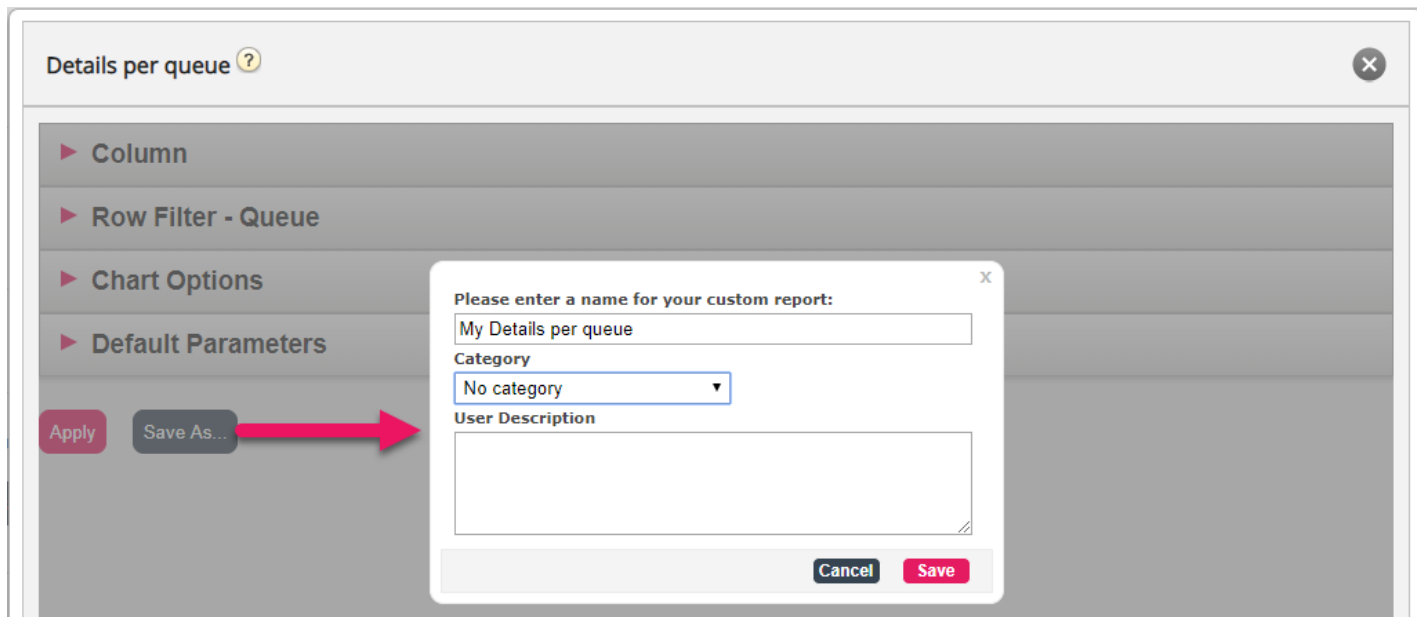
Details per queue ?

Column

Row Filter - Queue

Chart Options

Default Parameters

Apply

Save As...

x

Please enter a name for your custom report:

My Details per queue

Category

No category

User Description

Cancel

Save